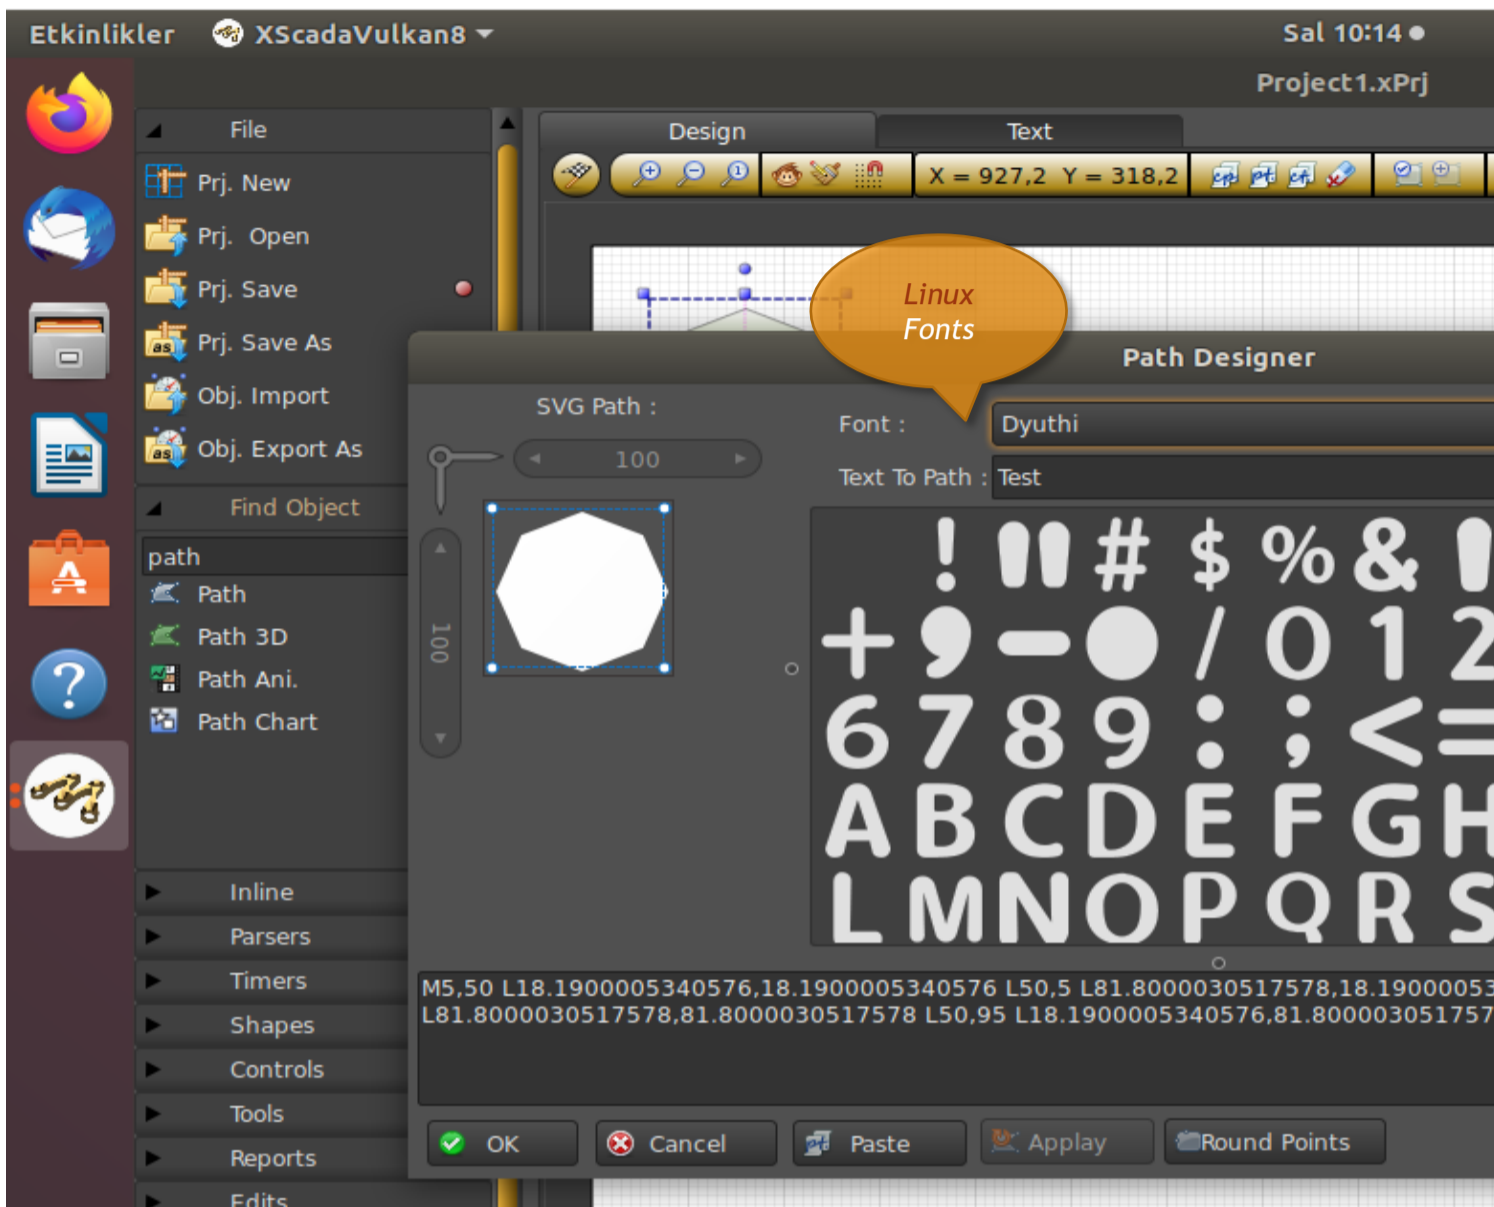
Etkinlikler XScadaVulkan8 Sal 10:14

Project1.xPrj

File

Prj. New

Prj. Open

Prj. Save

Prj. Save As

Obj. Import

Obj. Export As

Find Object

path

Path

Path 3D

Path Ani.

Path Chart

Inline

Parsers

Timers

Shapes

Controls

Tools

Reports

Edits

Design

Text

X = 927,2 Y = 318,2

Linux Fonts

Path Designer

SVG Path :

100

100

Font : Dyuthi

Text To Path : Test

! " # $ % & '
+ , - • / 0 1 2
6 7 8 9 : ; < =
A B C D E F G H
L M N O P Q R S

M5,50 L18.1900005340576,18.1900005340576 L50,5 L81.8000030517578,18.1900005
L81.8000030517578,81.8000030517578 L50,95 L18.1900005340576,81.800003051757

OK

Cancel

Paste

Apply

Round Points